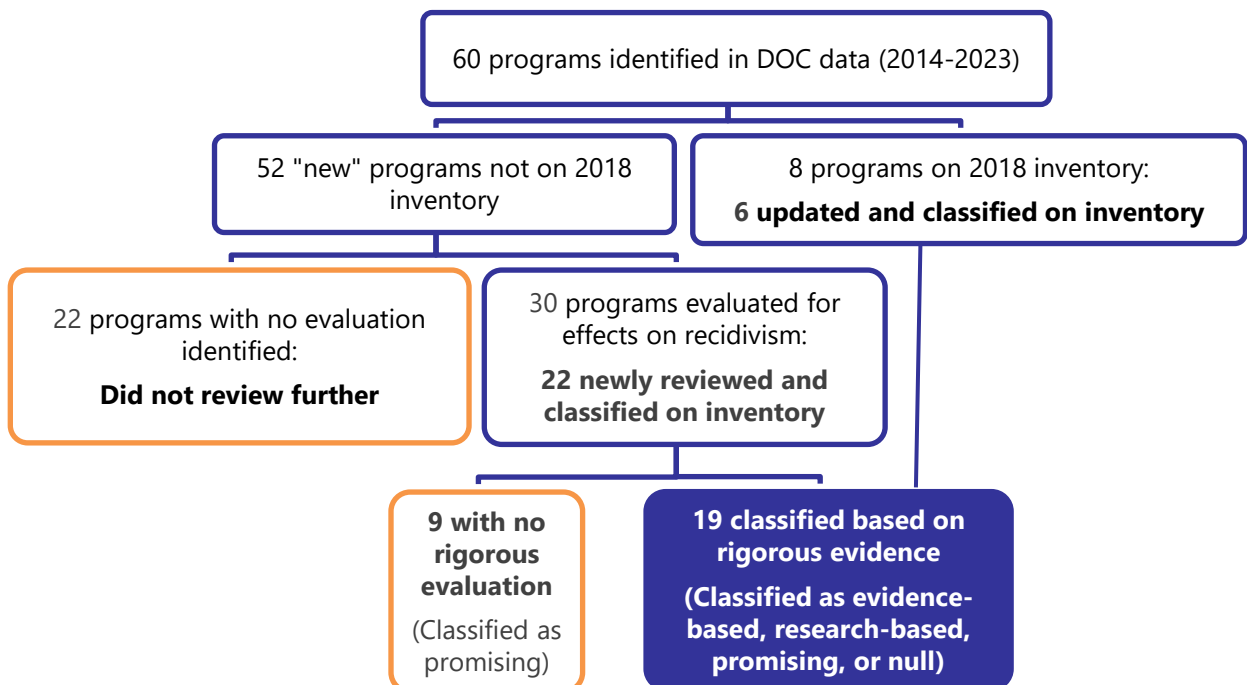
60 programs identified in DOC data (2014-2023)

52 "new" programs not on 2018 inventory

8 programs on 2018 inventory:

**6 updated and classified on inventory**

22 programs with no evaluation identified:

**Did not review further**

30 programs evaluated for effects on recidivism:

**22 newly reviewed and classified on inventory**

**9 with no rigorous evaluation**

(Classified as promising)

**19 classified based on rigorous evidence**

**(Classified as evidence-based, research-based, promising, or null)**